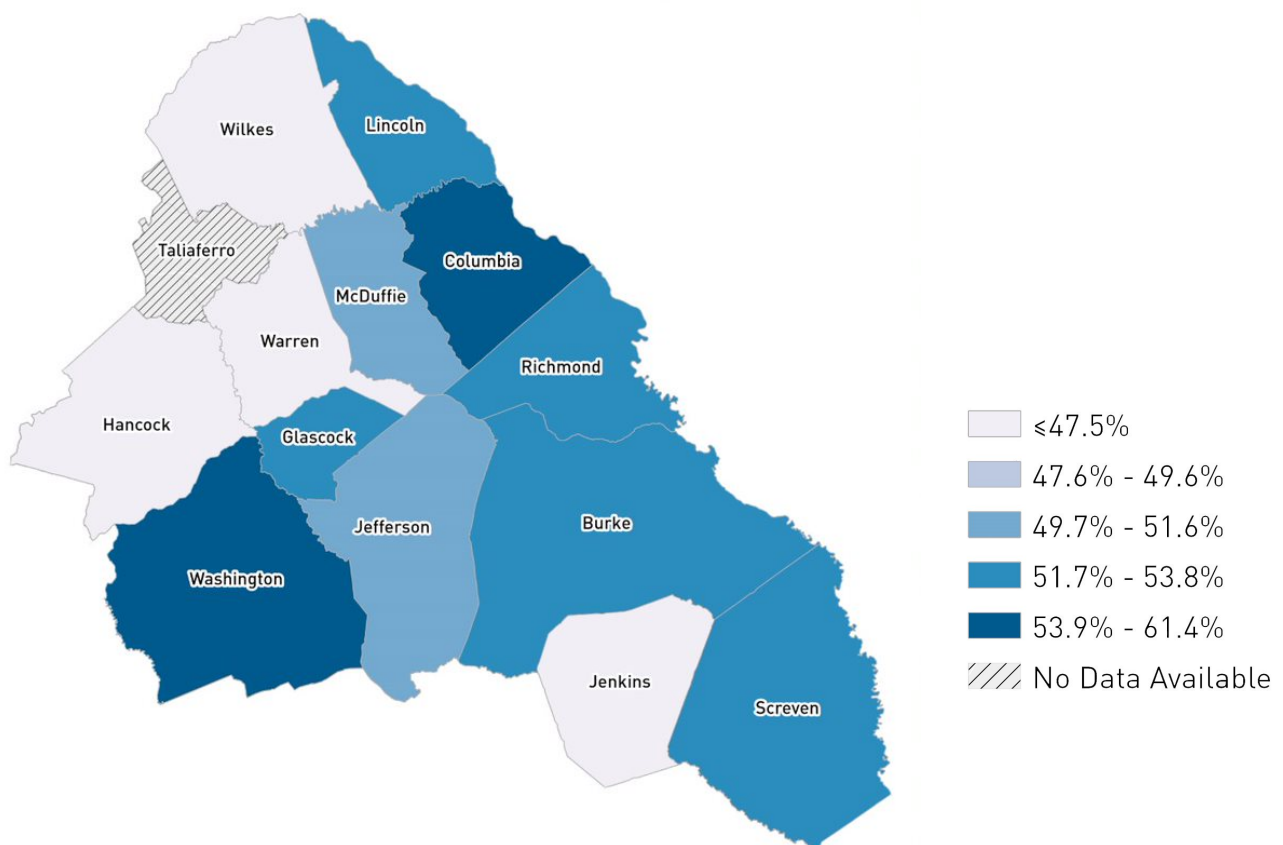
Wilkes
Lincoln
Taliaferro
Columbia
McDuffie
Warren
Richmond
Hancock
Glascock
Jefferson
Burke
Washington
Jenkins
Screven

≤47.5%
47.6% - 49.6%
49.7% - 51.6%
51.7% - 53.8%
53.9% - 61.4%
No Data Available